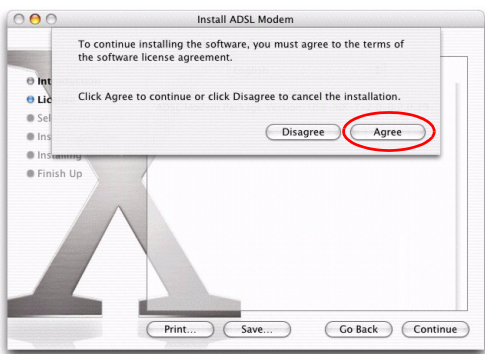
Install ADSL Modem

To continue installing the software, you must agree to the terms of the software license agreement.

Click Agree to continue or click Disagree to cancel the installation.

Disagree

Agree

Int

Lic

Sel

Ins

Installing

Finish Up

Print...

Save...

Go Back

Continue